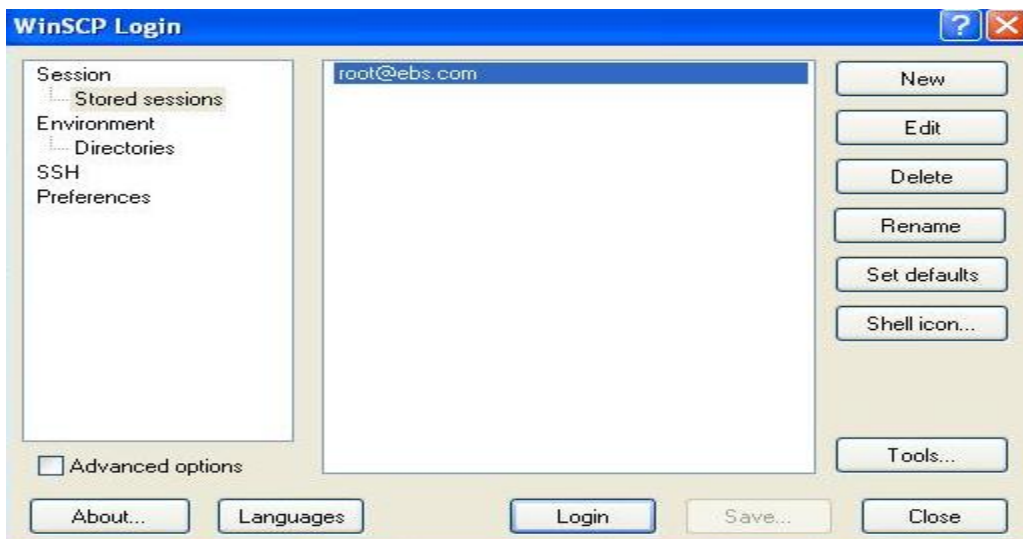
WinSCP Login

Session
Stored sessions
Environment
Directories
SSH
Preferences

root@ebs.com

New
Edit
Delete
Rename
Set defaults
Shell icon...
Tools...

Advanced options

About...
Languages
Login
Save...
Close